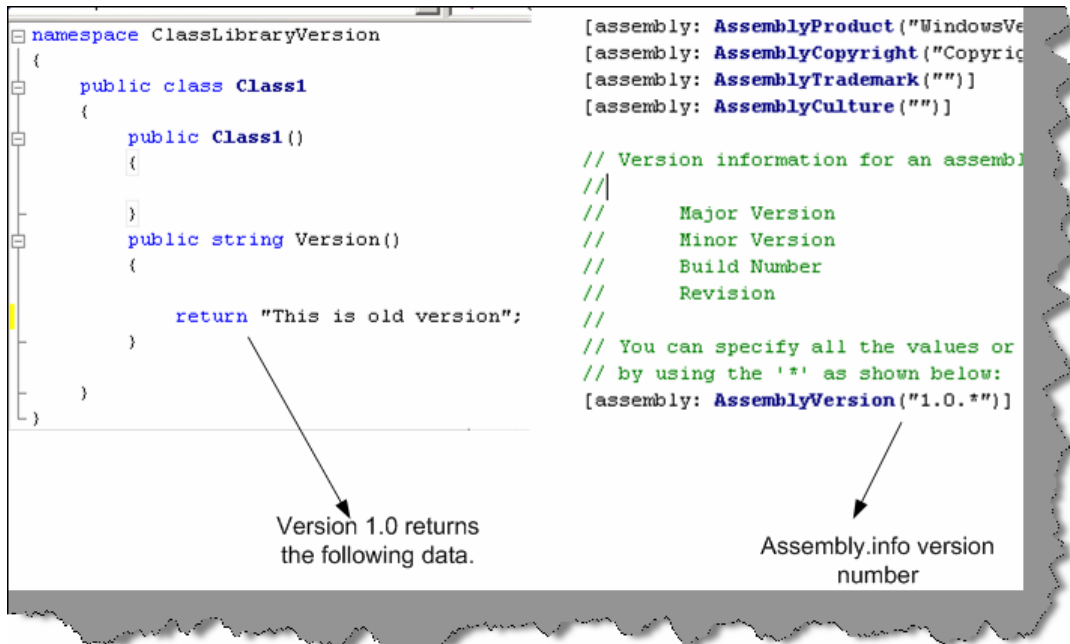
namespace ClassLibraryVersion
{
public class Class1
{
public Class1()
{

}
public string Version()
{

return "This is old version";
}

}
}

[assembly: AssemblyProduct("WindowsVe
[assembly: AssemblyCopyright("Copyrig
[assembly: AssemblyTrademark("")]
[assembly: AssemblyCulture("")]

// Version information for an assembl
//
//      Major Version
//      Minor Version
//      Build Number
//      Revision
//
// You can specify all the values or
// by using the '*' as shown below:
[assembly: AssemblyVersion("1.0.*")]

Version 1.0 returns the following data.

Assembly.info version number